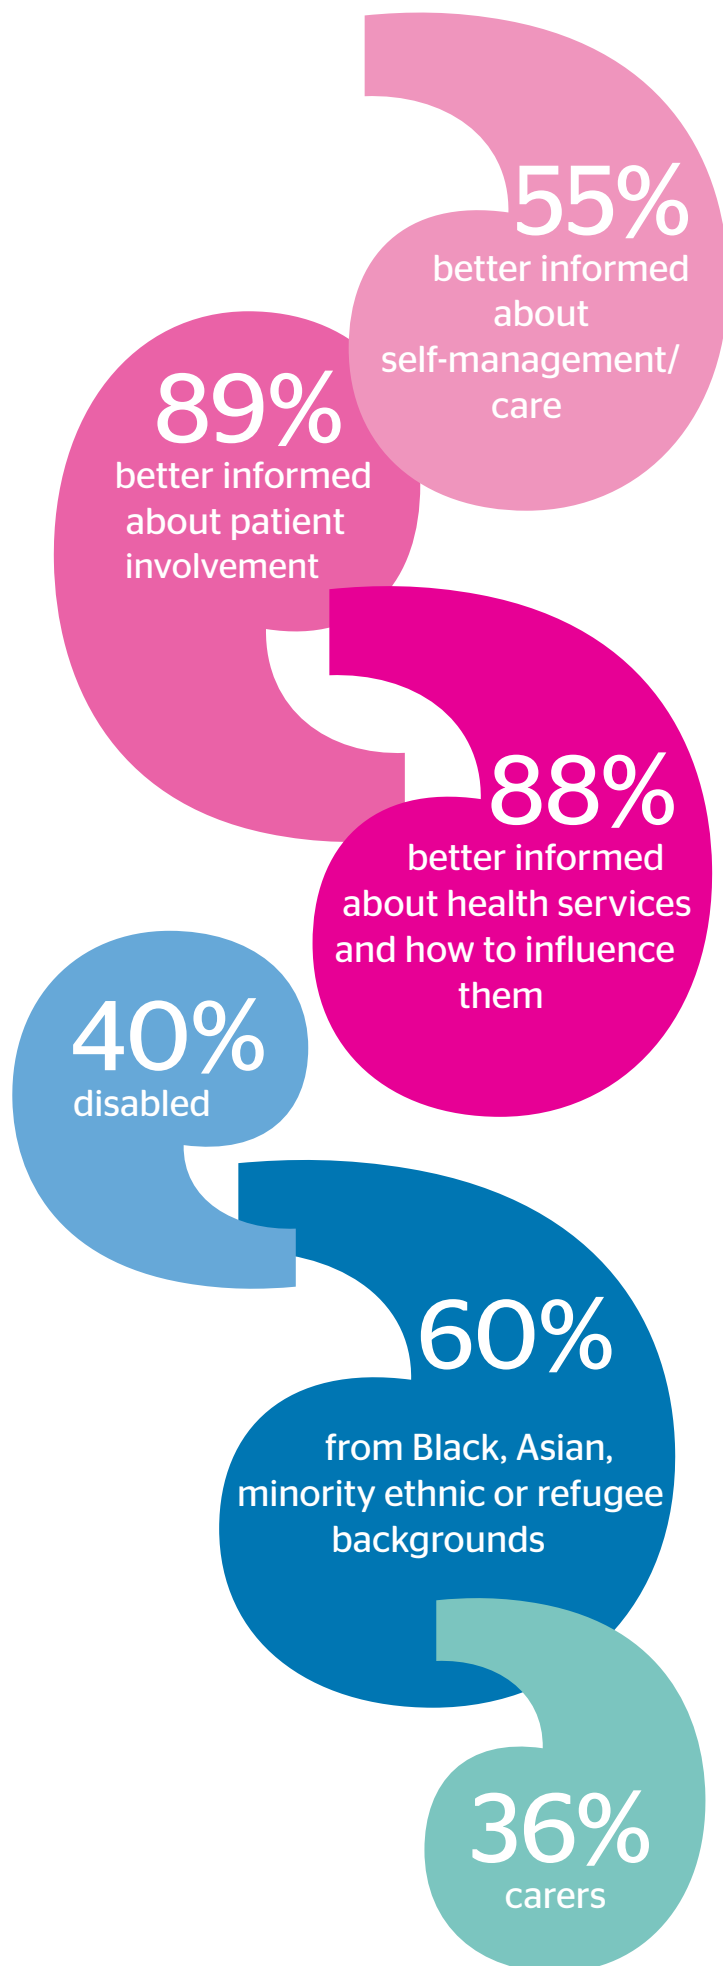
55%
better informed about self-management/ care

89%
better informed about patient involvement

88%
better informed about health services and how to influence them

40%
disabled

60%
from Black, Asian, minority ethnic or refugee backgrounds

36%
carers